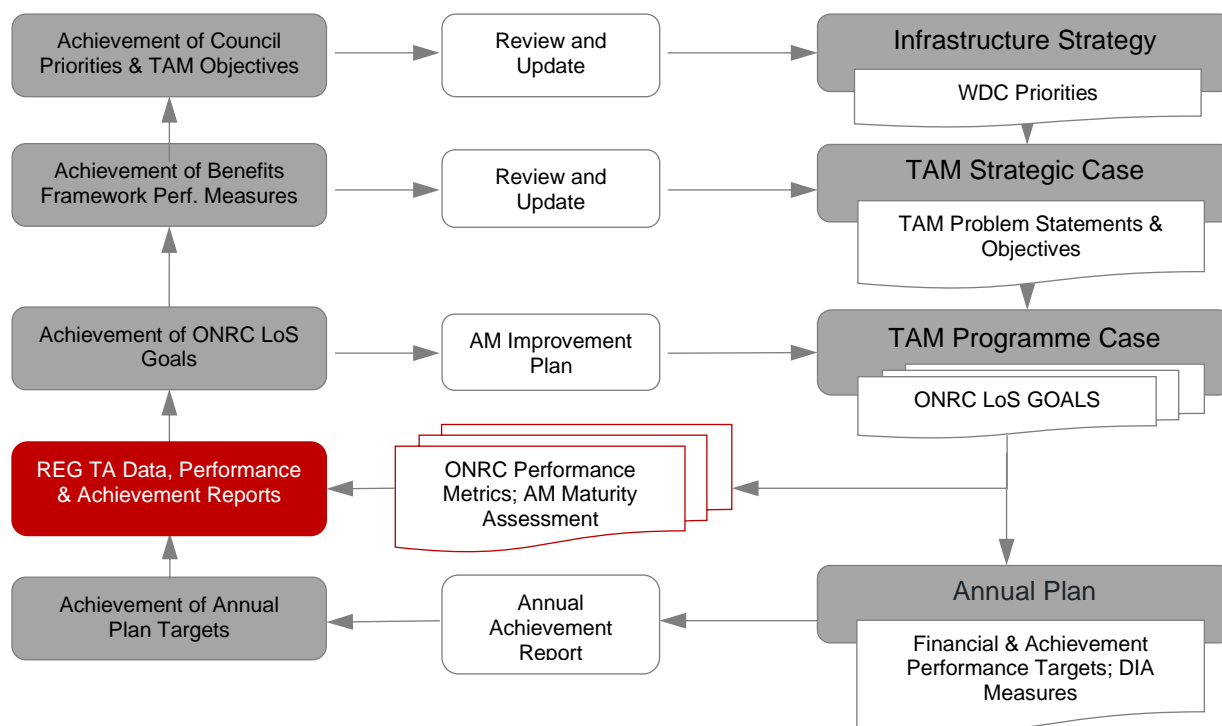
Achievement of Council Priorities & TAM Objectives

Review and Update

Infrastructure Strategy

WDC Priorities

Achievement of Benefits Framework Perf. Measures

Review and Update

TAM Strategic Case

TAM Problem Statements & Objectives

Achievement of ONRC LoS Goals

AM Improvement Plan

TAM Programme Case

ONRC LoS GOALS

REG TA Data, Performance & Achievement Reports

ONRC Performance Metrics; AM Maturity Assessment

Achievement of Annual Plan Targets

Annual Achievement Report

Annual Plan

Financial & Achievement Performance Targets; DIA Measures